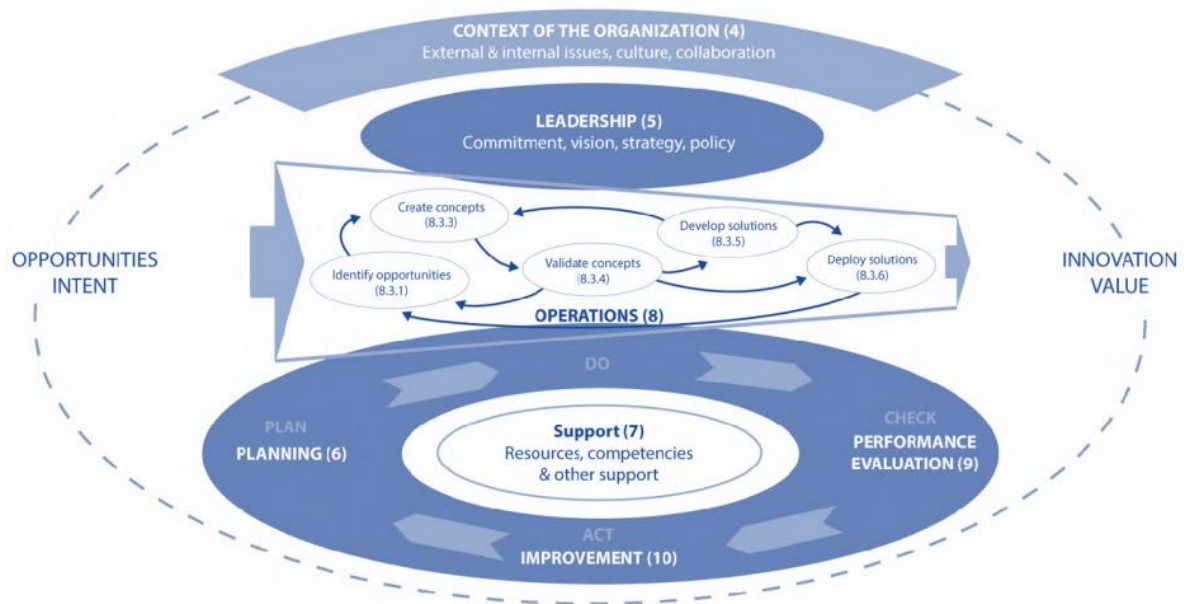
CONTEXT OF THE ORGANIZATION (4)
External & internal issues, culture, collaboration

LEADERSHIP (5)
Commitment, vision, strategy, policy

OPPORTUNITIES
INTENT

Create concepts
(8.3.3)

Develop solutions
(8.3.5)

Identify opportunities
(8.3.1)

Validate concepts
(8.3.4)

Deploy solutions
(8.3.6)

OPERATIONS (8)

INNOVATION
VALUE

DO

PLAN
PLANNING (6)

Support (7)
Resources, competencies
& other support

CHECK
PERFORMANCE
EVALUATION (9)

ACT
IMPROVEMENT (10)